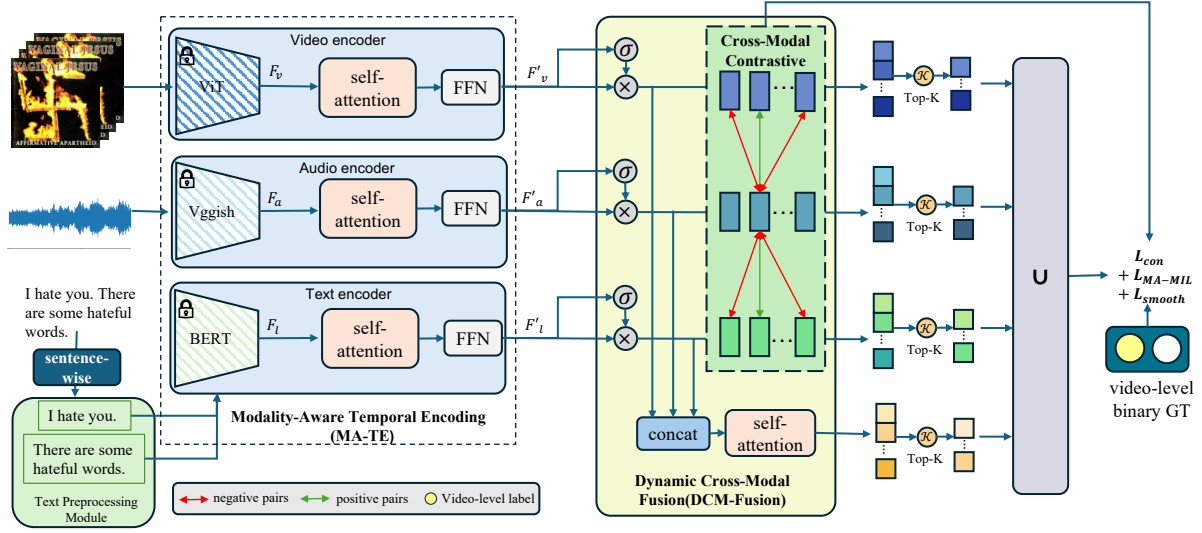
VAGINAL JESUS
AFFIRMATIVE APARTHEID

Video encoder
ViT
$F_v$
self-attention
FFN
$F'_v$

Audio encoder
Vggish
$F_a$
self-attention
FFN
$F'_a$

Text encoder
BERT
$F_l$
self-attention
FFN
$F'_l$

I hate you. There are some hateful words.
sentence-wise
I hate you.
There are some hateful words.
Text Preprocessing Module

Modality-Aware Temporal Encoding (MA-TE)

$\sigma$
$\times$
$\sigma$
$\times$
$\sigma$
$\times$

Cross-Modal Contrastive

concat
self-attention

Dynamic Cross-Modal Fusion(DCM-Fusion)

$\mathcal{K}$ Top-K
$\mathcal{K}$ Top-K
$\mathcal{K}$ Top-K
$\mathcal{K}$ Top-K

U

$L_{con}$
$+ L_{MA-MIL}$
$+ L_{smooth}$

video-level binary GT

negative pairs
positive pairs
Video-level label